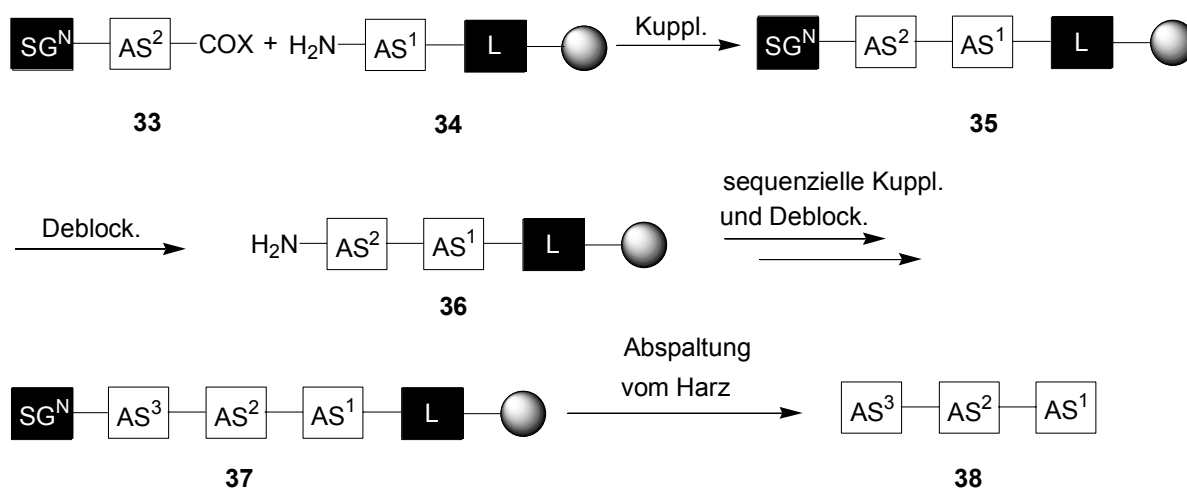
SG$^N$ — AS$^2$ — COX + H$_2$N — AS$^1$ — L — Kuppl. → SG$^N$ — AS$^2$ — AS$^1$ — L

33 34 35

Deblock. → H$_2$N — AS$^2$ — AS$^1$ — L sequenzielle Kuppl. und Deblock. →

36

SG$^N$ — AS$^3$ — AS$^2$ — AS$^1$ — L — Abspaltung vom Harz → AS$^3$ — AS$^2$ — AS$^1$

37 38